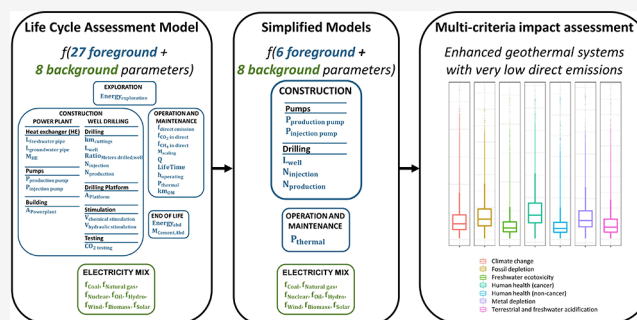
Life Cycle Assessment Model

f(27 foreground + 8 background parameters)

EXPLORATION
$Energy_{Exploration}$

CONSTRUCTION

POWER PLANT

Heat exchanger (HE)
$L_{freshwater\ pipe}$
$L_{groundwater\ pipe}$
$M_{HE}$

Pumps
$P_{production\ pump}$
$P_{injection\ pump}$

Building
$A_{Powerplant}$

WELL DRILLING

Drilling
$km_{cuttings}$
$L_{well}$
$Ratio_{Meters\ drilled/well}$
$N_{injection}$
$N_{production}$

Drilling Platform
$A_{Platform}$

Stimulation
$f_{chemical\ stimulation}$
$V_{hydraulic\ stimulation}$

Testing
$CO_2\ testing$

OPERATION AND MAINTENANCE
$f_{direct\ emission}$
$f_{CO_2\ in\ direct}$
$f_{CH_4\ in\ direct}$
$M_{scaling}$
Q
LifeTime
$N_{operating}$
$P_{thermal}$
$km_{OM}$

END OF LIFE
$Energy_{Eold}$
$M_{Cement,Eold}$

ELECTRICITY MIX
$f_{Coal}, f_{Natural\ gas}, f_{Nuclear}, f_{Oil}, f_{Hydro}, f_{Wind}, f_{Biomass}, f_{Solar}$

Simplified Models

f(6 foreground + 8 background parameters)

CONSTRUCTION

Pumps
$P_{production\ pump}$
$P_{injection\ pump}$

Drilling
$L_{well}$
$N_{injection}$
$N_{production}$

OPERATION AND MAINTENANCE
$P_{thermal}$

ELECTRICITY MIX
$f_{Coal}, f_{Natural\ gas}, f_{Nuclear}, f_{Oil}, f_{Hydro}, f_{Wind}, f_{Biomass}, f_{Solar}$

Multi-criteria impact assessment

Enhanced geothermal systems with very low direct emissions

Climate change
Fossil depletion
Freshwater ecotoxicity
Human health (cancer)
Human health (non-cancer)
Metal depletion
Terrestrial and freshwater acidification